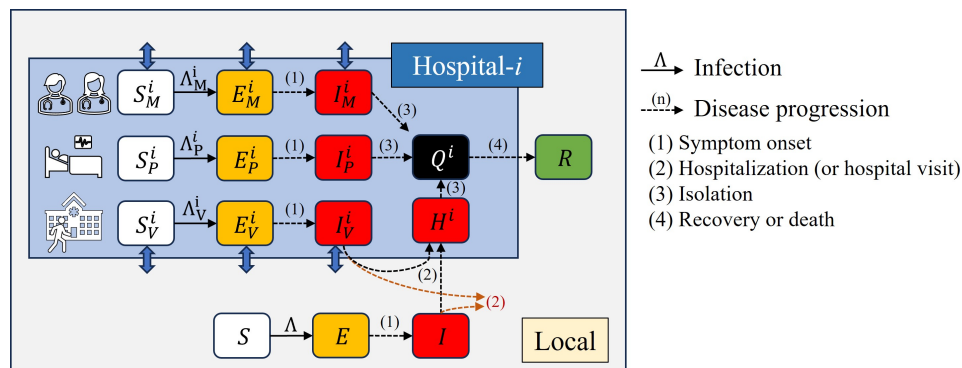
Hospital-$i$

$S_M^i$ $\Lambda_M^i$ $E_M^i$ (1) $I_M^i$ (3)

$S_P^i$ $\Lambda_P^i$ $E_P^i$ (1) $I_P^i$ (3) $Q^i$ (4) $R$

(3)

$S_V^i$ $\Lambda_V^i$ $E_V^i$ (1) $I_V^i$ $H^i$

(2)

(2)

$S$ $\Lambda$ $E$ (1) $I$

Local

$\Lambda$ Infection

(n) Disease progression

(1) Symptom onset
(2) Hospitalization (or hospital visit)
(3) Isolation
(4) Recovery or death